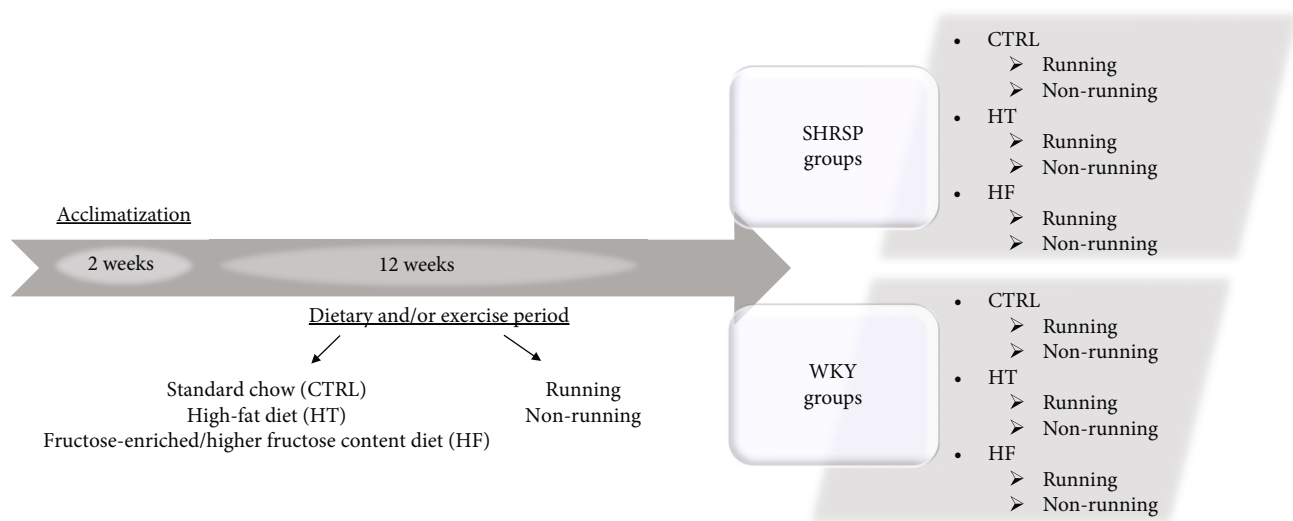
Acclimatization

2 weeks

12 weeks

Dietary and/or exercise period

Standard chow (CTRL)
High-fat diet (HT)
Fructose-enriched/higher fructose content diet (HF)

Running
Non-running

SHRSP groups

- CTRL
  - Running
  - Non-running
- HT
  - Running
  - Non-running
- HF
  - Running
  - Non-running

WKY groups

- CTRL
  - Running
  - Non-running
- HT
  - Running
  - Non-running
- HF
  - Running
  - Non-running